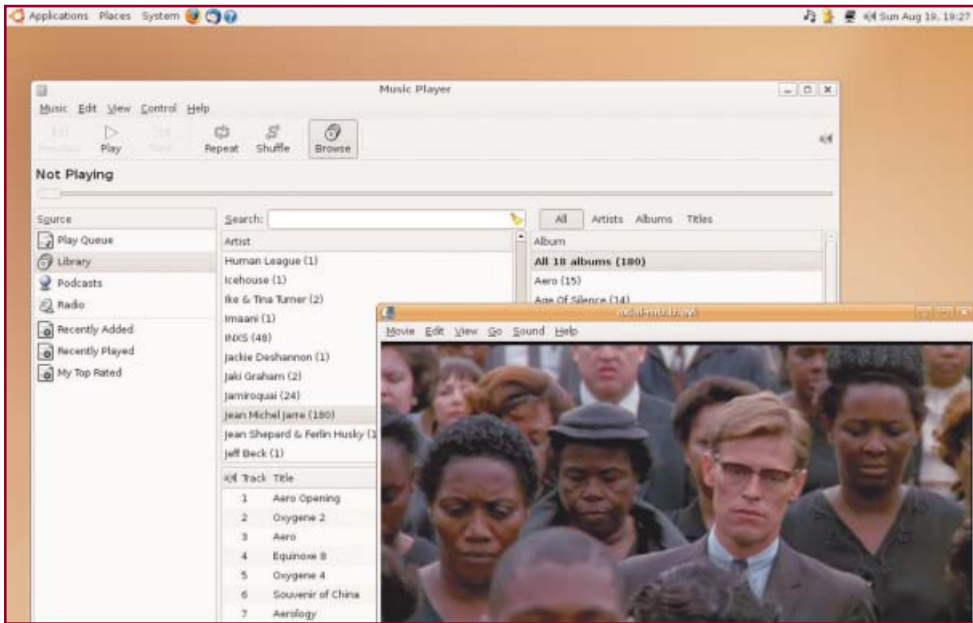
Applications Places System

Sun Aug 19, 19:27

Music Player

Music Edit View Control Help

Previous Play Next Repeat Shuffle Browse

Not Playing

Source

Play Queue
Library
Podcasts
Radio
Recently Added
Recently Played
My Top Rated

Search:

All Artists Albums Titles

Artist

Human League (1)
Icehouse (1)
Ike & Tina Turner (2)
Imaani (1)
INXS (48)
Jackie Deshannon (1)
Jaki Graham (2)
Jamiroquai (24)
Jean Michel Jarre (180)
Jean Shepard & Ferlin Husky (1
Jeff Beck (1)

Album

All 18 albums (180)
Aero (15)
Age Of Silence (14)

| Track | Title |
|---|---|
| 1 | Aero Opening |
| 2 | Oxygene 2 |
| 3 | Aero |
| 4 | Equinoxe 8 |
| 5 | Oxygene 4 |
| 6 | Souvenir of China |
| 7 | Aerology |

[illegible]

Movie Edit View Go Sound Help